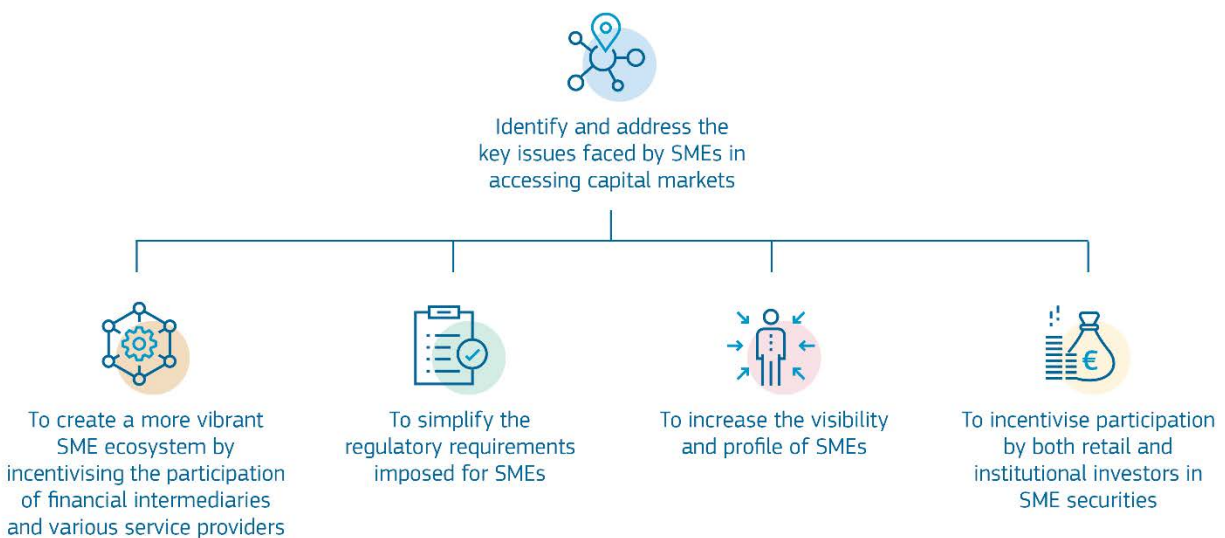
Identify and address the key issues faced by SMEs in accessing capital markets

To create a more vibrant SME ecosystem by incentivising the participation of financial intermediaries and various service providers

To simplify the regulatory requirements imposed for SMEs

To increase the visibility and profile of SMEs

To incentivise participation by both retail and institutional investors in SME securities